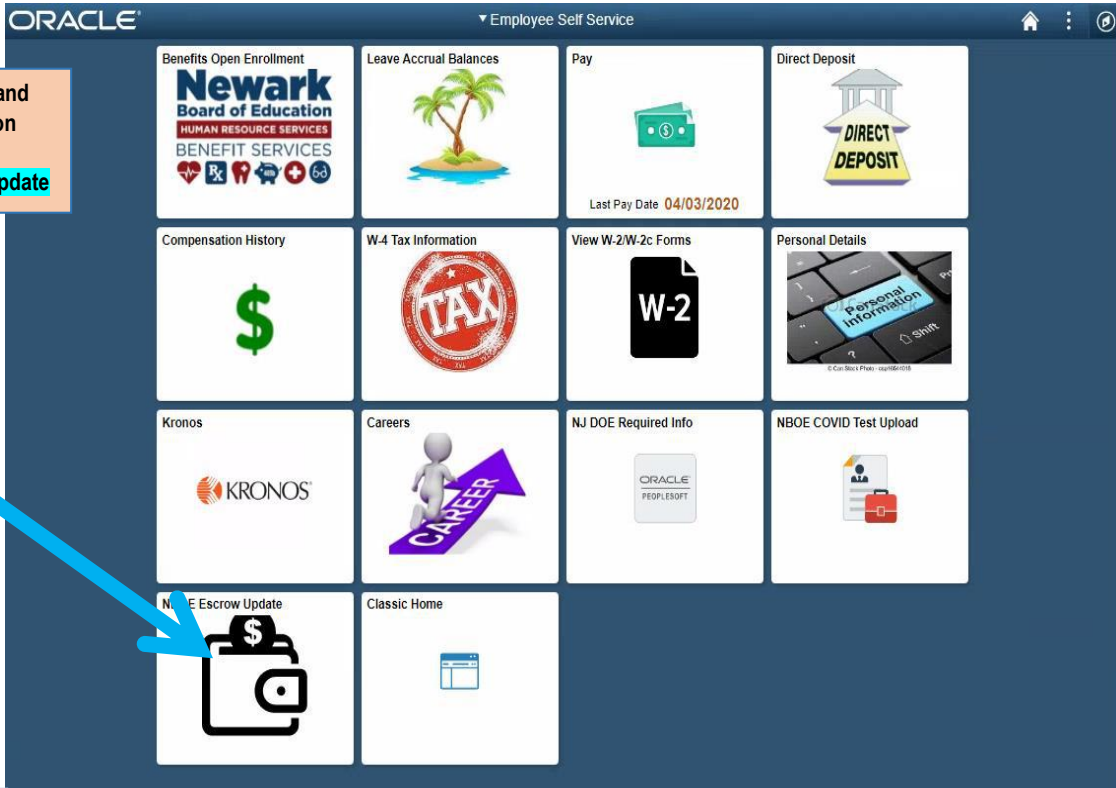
ORACLE

▾ Employee Self Service

and
on

pdate

Benefits Open Enrollment
Newark
Board of Education
HUMAN RESOURCE SERVICES
BENEFIT SERVICES

Leave Accrual Balances

Pay
Last Pay Date 04/03/2020

Direct Deposit
DIRECT DEPOSIT

Compensation History
$

W-4 Tax Information
TAX

View W-2/W-2c Forms
W-2

Personal Details
Personal Information
Shift
© Can Stock Photo - csp16841018

Kronos
KRONOS

Careers
CAREER

NJ DOE Required Info
ORACLE
PEOPLESOFT

NBOE COVID Test Upload

N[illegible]E Escrow Update
$

Classic Home